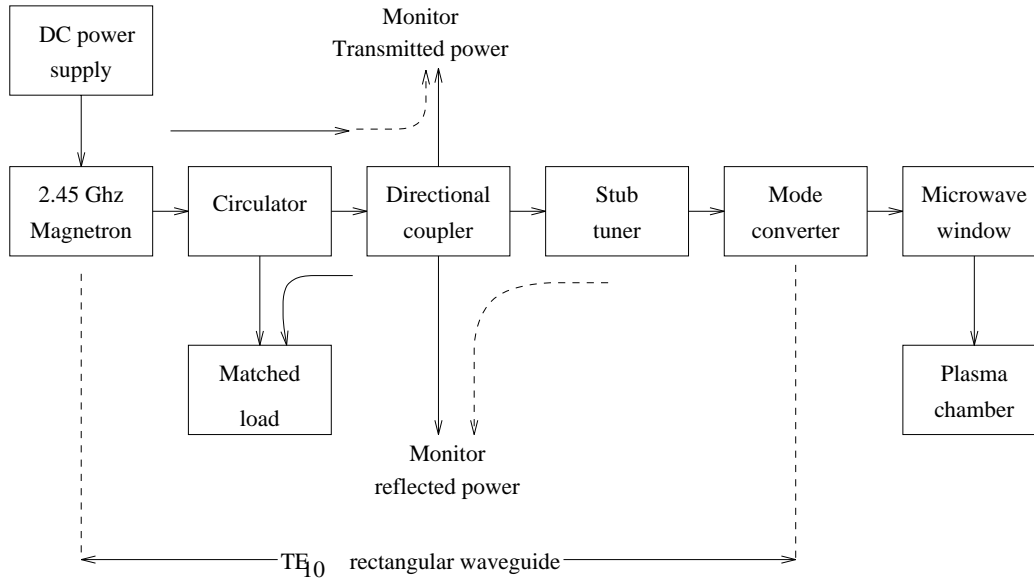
DC power supply

Monitor
Transmitted power

2.45 Ghz Magnetron

Circulator

Directional coupler

Stub tuner

Mode converter

Microwave window

Matched load

Monitor
reflected power

Plasma chamber

$TE_{10}$ rectangular waveguide